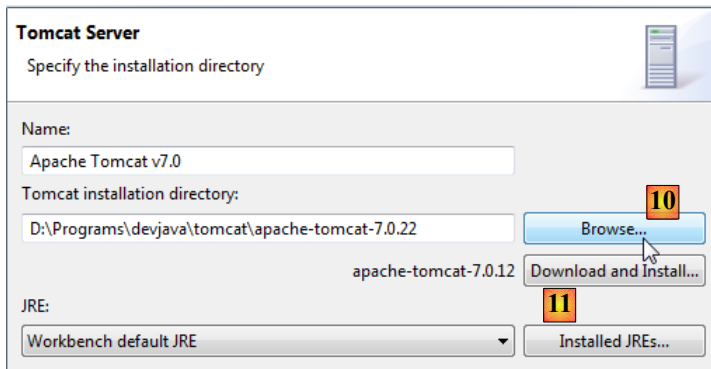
Tomcat Server
Specify the installation directory

Name:
Apache Tomcat v7.0
Tomcat installation directory:
D:\Programs\devjava\tomcat\apache-tomcat-7.0.22
10
Browse...
apache-tomcat-7.0.12
Download and Install...
JRE:
11
Workbench default JRE
Installed JREs...